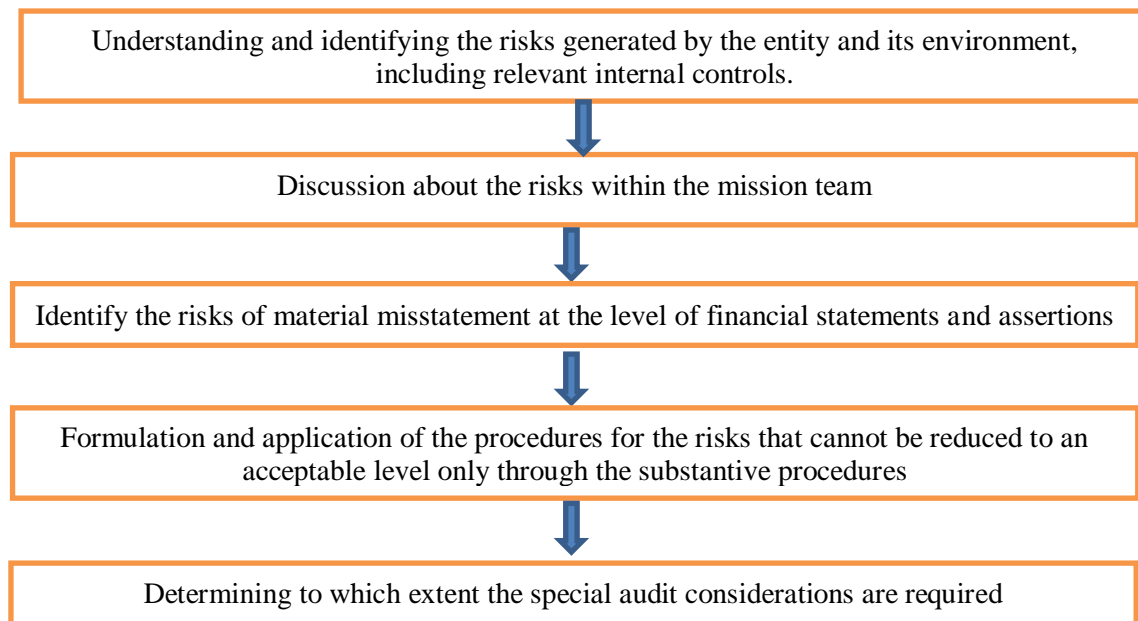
Understanding and identifying the risks generated by the entity and its environment, including relevant internal controls.

Discussion about the risks within the mission team

Identify the risks of material misstatement at the level of financial statements and assertions

Formulation and application of the procedures for the risks that cannot be reduced to an acceptable level only through the substantive procedures

Determining to which extent the special audit considerations are required